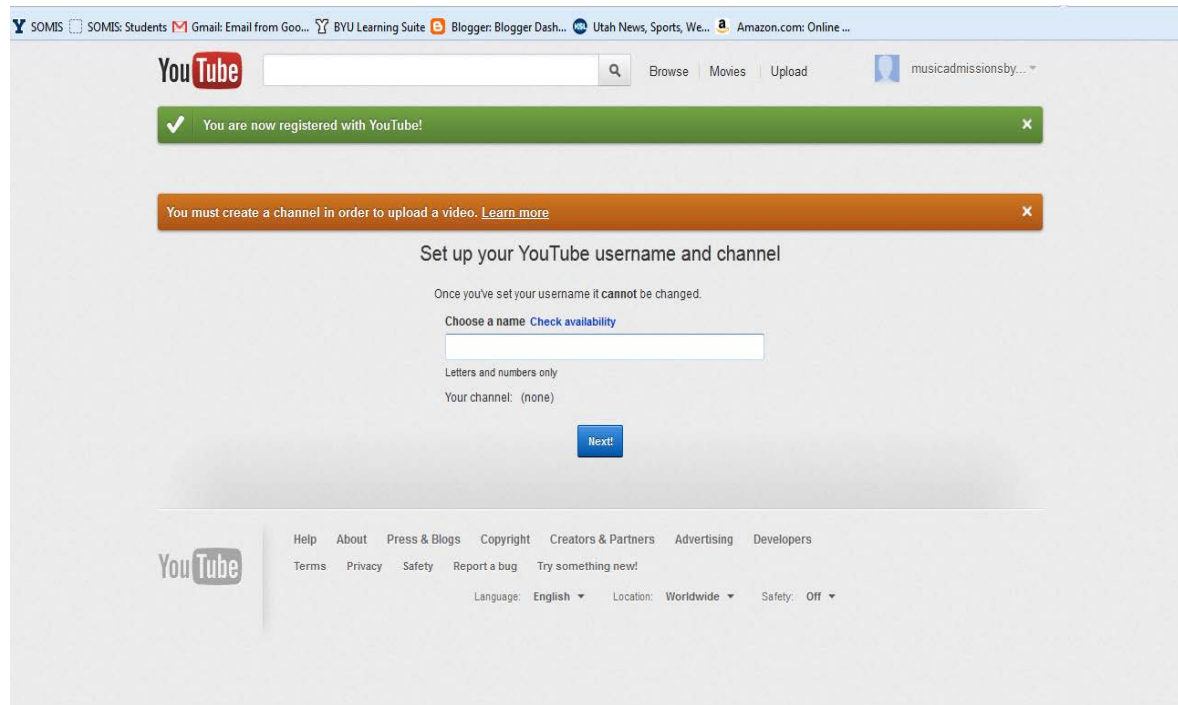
SOMIS SOMIS: Students Gmail: Email from Goo... BYU Learning Suite Blogger: Blogger Dash... Utah News, Sports, We... Amazon.com: Online ...

YouTube

Browse | Movies | Upload

musicadmissionsby...

You are now registered with YouTube!

×

You must create a channel in order to upload a video. Learn more

×

Set up your YouTube username and channel

Once you've set your username it **cannot** be changed.

Choose a name Check availability

Letters and numbers only

Your channel: (none)

Next!

YouTube

Help About Press & Blogs Copyright Creators & Partners Advertising Developers

Terms Privacy Safety Report a bug Try something new!

Language: English ▾ Location: Worldwide ▾ Safety: Off ▾